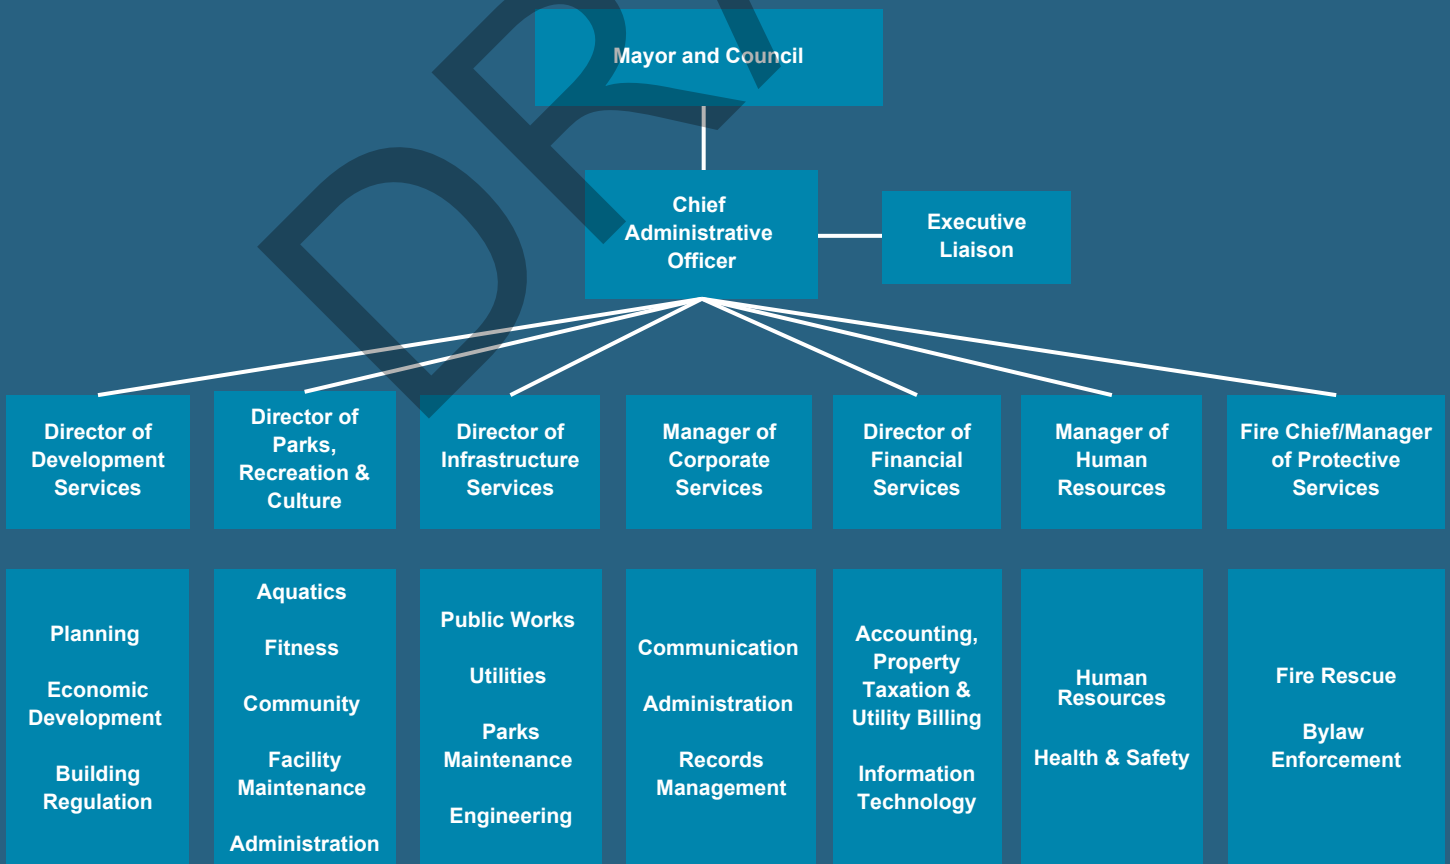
DRA

Mayor and Council

Chief Administrative Officer

Executive Liaison

Director of Development Services

Director of Parks, Recreation & Culture

Director of Infrastructure Services

Manager of Corporate Services

Director of Financial Services

Manager of Human Resources

Fire Chief/Manager of Protective Services

Planning

Economic Development

Building Regulation

Aquatics

Fitness

Community

Facility Maintenance

Administration

Public Works

Utilities

Parks Maintenance

Engineering

Communication

Administration

Records Management

Accounting, Property Taxation & Utility Billing

Information Technology

Human Resources

Health & Safety

Fire Rescue

Bylaw Enforcement